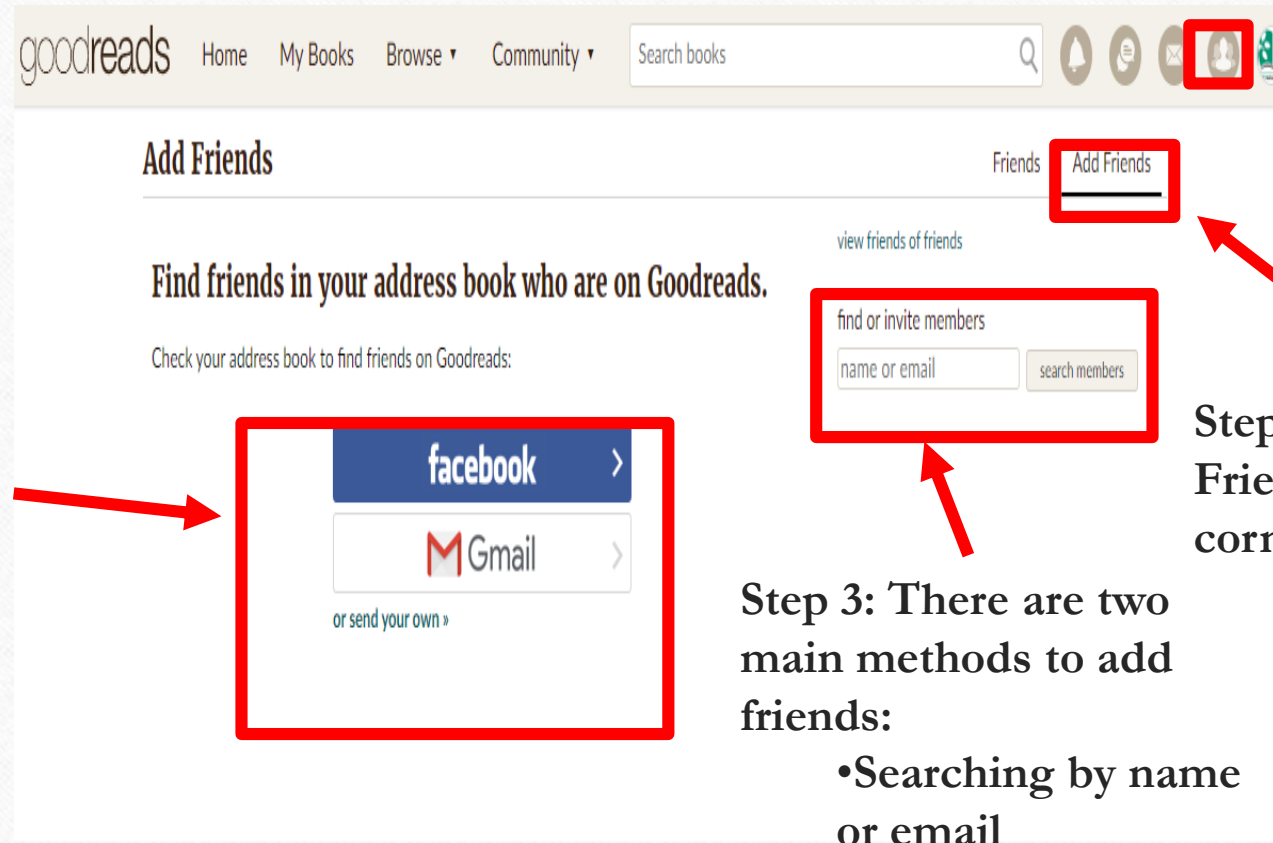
goodreads Home My Books Browse ▾ Community ▾ Search books

Add Friends

Friends Add Friends

view friends of friends

Find friends in your address book who are on Goodreads.

Check your address book to find friends on Goodreads:

find or invite members

name or email search members

facebook

Gmail

or send your own »

Step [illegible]
Frie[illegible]
corn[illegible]

Step 3: There are two main methods to add friends:

•Searching by name or email